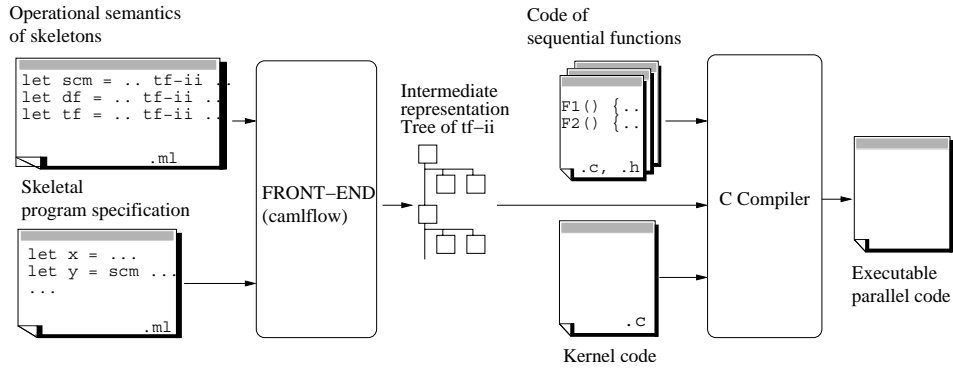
Operational semantics of skeletons

let scm = .. tf-ii ..
let df = .. tf-ii ..
let tf = .. tf-ii ..

.ml

Skeletal program specification

let x = ...
let y = scm ...
...

.ml

FRONT–END (camlflow)

Intermediate representation Tree of tf–ii

Code of sequential functions

F1() {..
F2() {..

.c, .h

.c

Kernel code

C Compiler

Executable parallel code